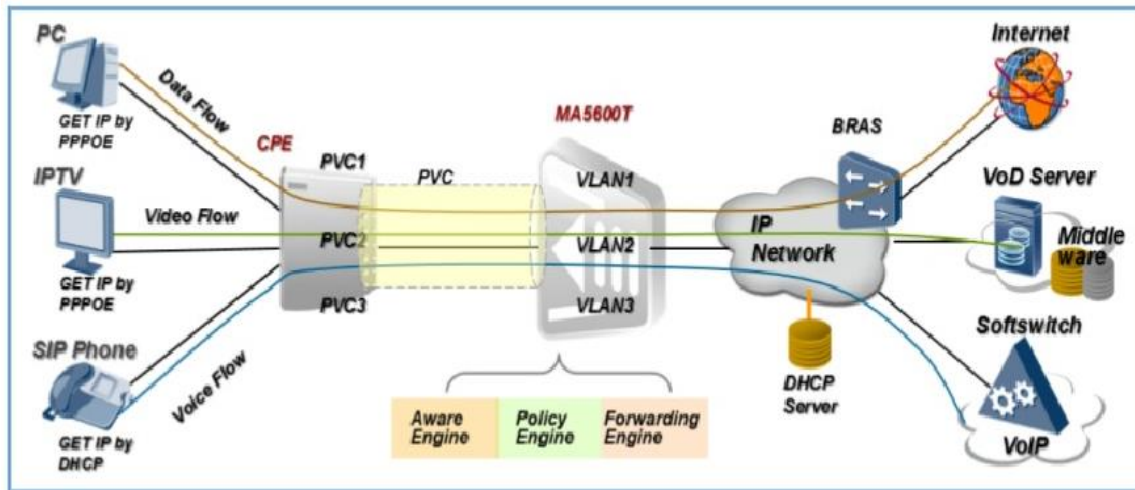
PC

GET IP by PPPOE

Data Flow

CPE

PVC1

PVC

MA5600T

BRAS

Internet

IPTV

Video Flow

PVC2

VLAN1

VLAN2

IP Network

VoD Server

Middle ware

GET IP by PPPOE

PVC3

VLAN3

Softswitch

SIP Phone

Voice Flow

DHCP Server

GET IP by DHCP

Aware Engine

Policy Engine

Forwarding Engine

VoIP